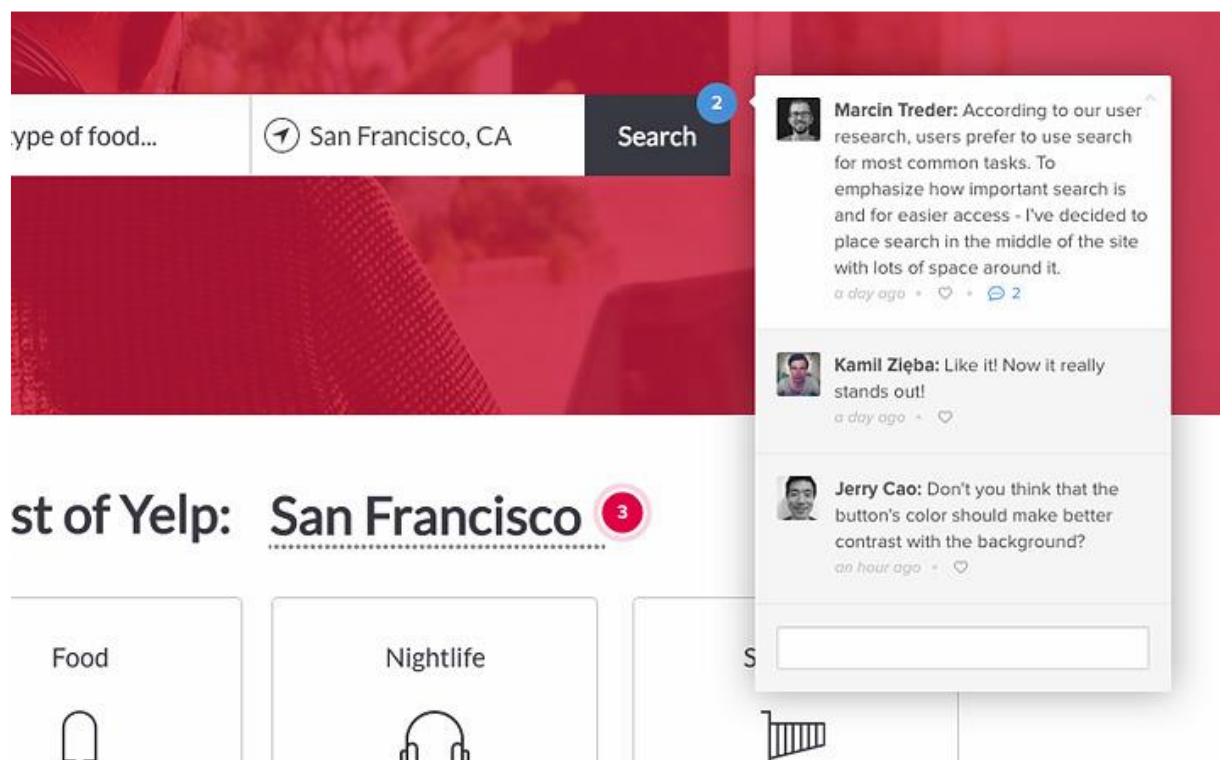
ype of food...

San Francisco, CA

Search

2

Marcin Treder: According to our user research, users prefer to use search for most common tasks. To emphasize how important search is and for easier access - I've decided to place search in the middle of the site with lots of space around it.

a day ago • ♡ • 2

Kamil Zięba: Like it! Now it really stands out!

a day ago • ♡

Jerry Cao: Don't you think that the button's color should make better contrast with the background?

an hour ago • ♡

st of Yelp: San Francisco 3

Food

Nightlife

S